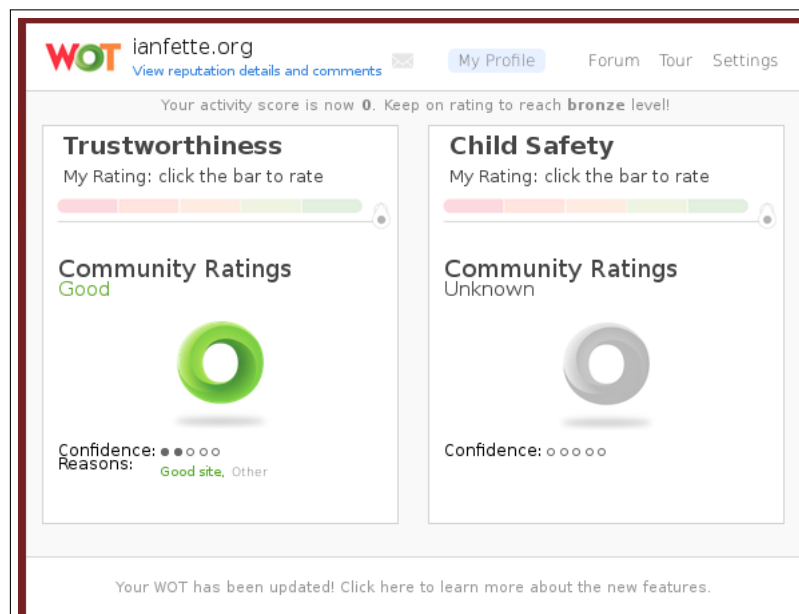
WOT ianfette.org
View reputation details and comments

My Profile Forum Tour Settings

Your activity score is now 0. Keep on rating to reach bronze level!

Trustworthiness
My Rating: click the bar to rate

Community Ratings
Good

Confidence: ●●○○○
Reasons: Good site, Other

Child Safety
My Rating: click the bar to rate

Community Ratings
Unknown

Confidence: ○○○○○

Your WOT has been updated! Click here to learn more about the new features.